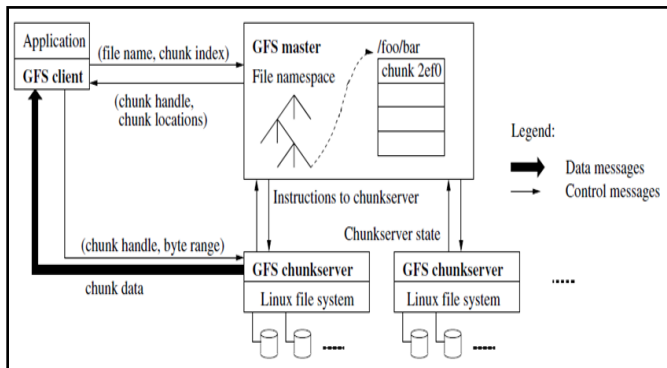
Application

GFS client

(file name, chunk index)

(chunk handle, chunk locations)

GFS master

File namespace

/foo/bar

chunk 2ef0

Legend:

Data messages

Control messages

Instructions to chunkserver

Chunkserver state

(chunk handle, byte range)

chunk data

GFS chunkserver

Linux file system

GFS chunkserver

Linux file system